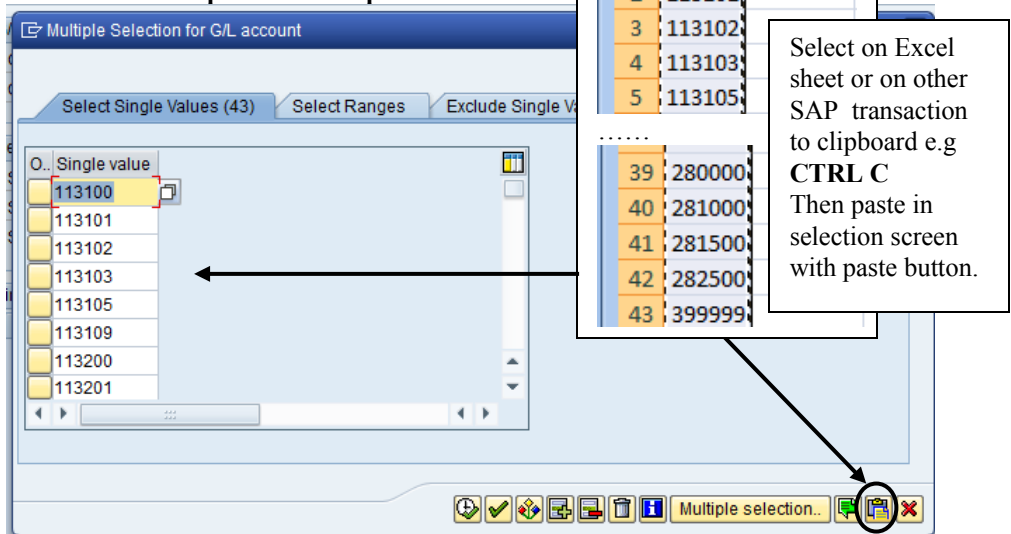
Multiple Selection for G/L account

Select Single Values (43)
Select Ranges
Exclude Single Va

| O.. | Single value |
|---|---|
| | 113100 |
| | 113101 |
| | 113102 |
| | 113103 |
| | 113105 |
| | 113109 |
| | 113200 |
| | 113201 |

| | |
|---|---|
| 3 | 113102 |
| 4 | 113103 |
| 5 | 113105 |

……

| | |
|---|---|
| 39 | 280000 |
| 40 | 281000 |
| 41 | 281500 |
| 42 | 282500 |
| 43 | 399999 |

Select on Excel sheet or on other SAP transaction to clipboard e.g **CTRL C** Then paste in selection screen with paste button.

Multiple selection..